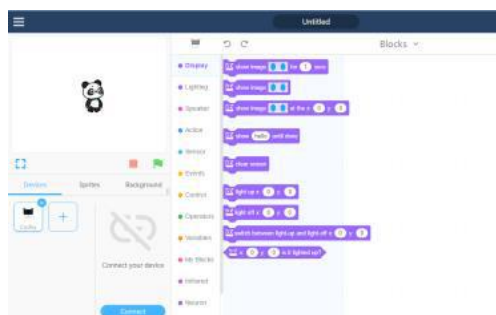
Untitled

Blocks

Devices
Sprites
Background

Codey

Connect your device

Connect

Display
Lighting
Speaker
Action
Sensor
Events
Control
Operators
Variables
My Blocks
Infrared
Neuron

show image for 1 secs
show image
show image at the x: 0 y: 0
show hello until done
clear screen
light up x: 0 y: 0
light off x: 0 y: 0
switch between light up and light off x: 0 y: 0
x: 0 y: 0 is it lighted up?